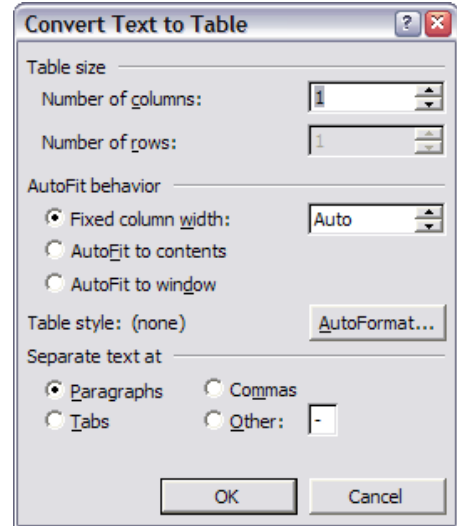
Convert Text to Table

?

Table size

Number of columns: 1

Number of rows: 1

AutoFit behavior

Fixed column width: Auto

AutoFit to contents

AutoFit to window

Table style: (none) AutoFormat...

Separate text at

Paragraphs

Commas

Tabs

Other: -

OK

Cancel